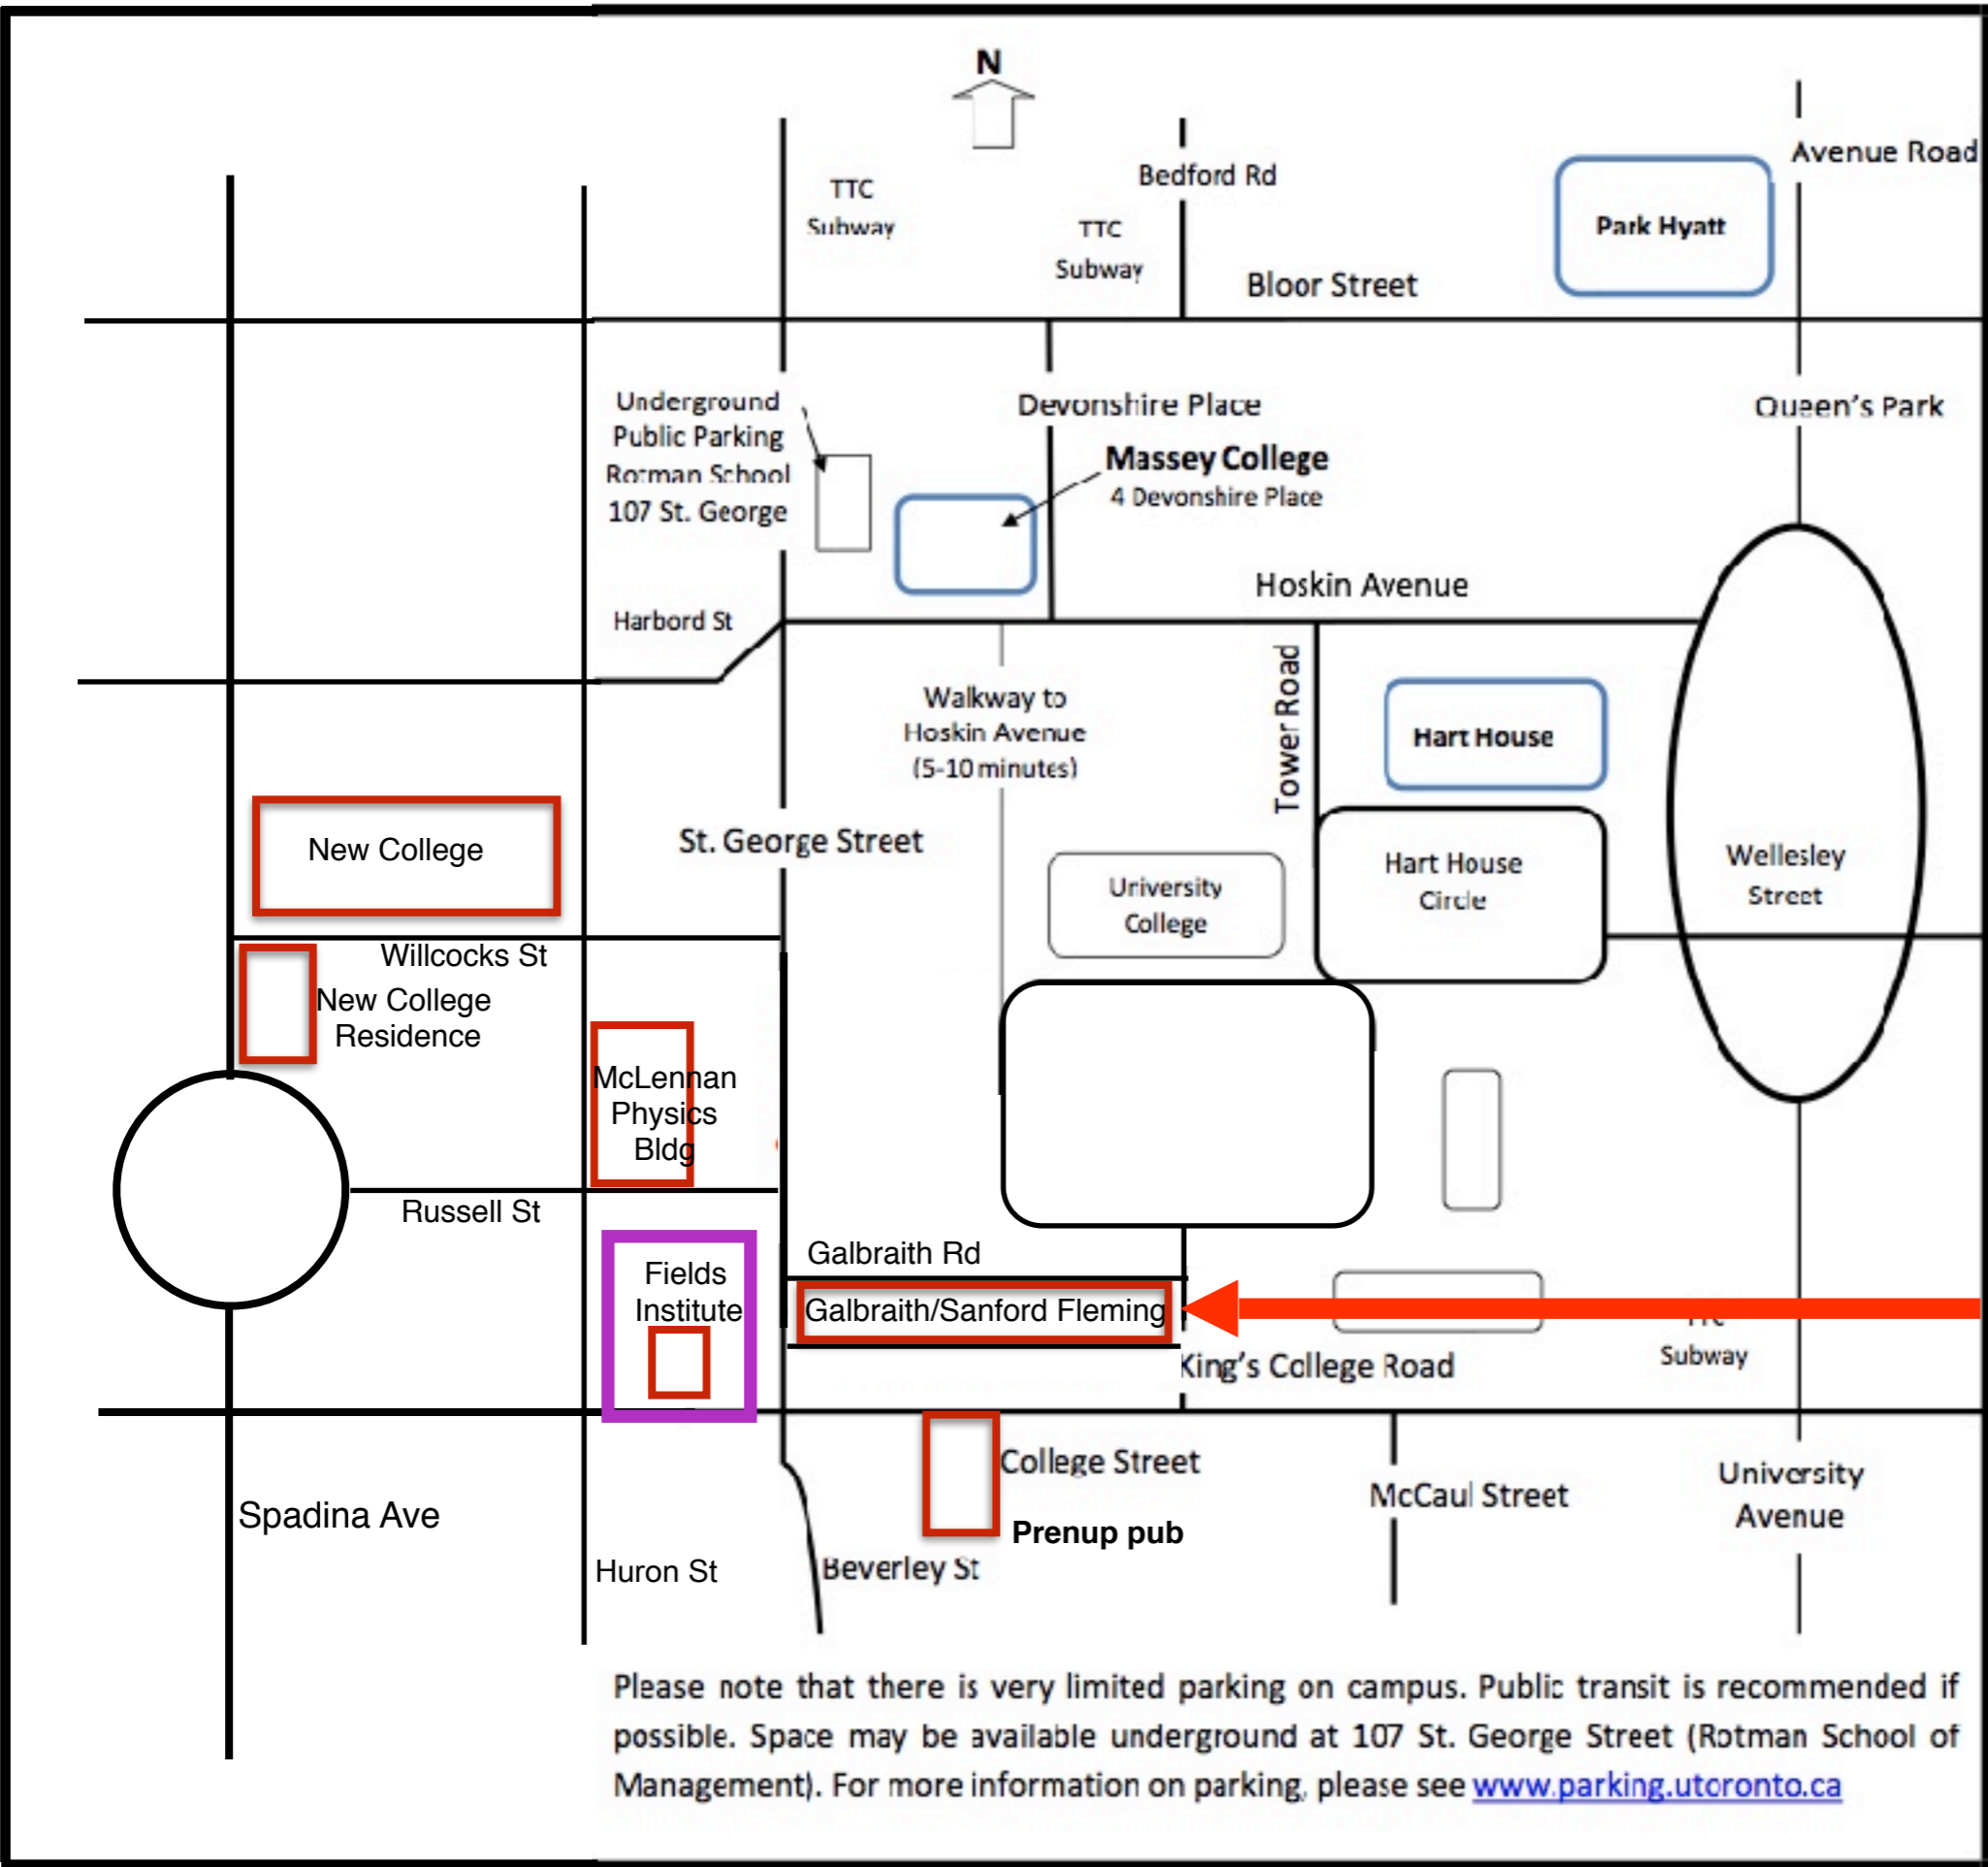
N

TTC Subway

Bedford Rd

TTC Subway

Park Hyatt

Avenue Road

Bloor Street

Underground Public Parking Rotman School 107 St. George

Devonshire Place

Queen's Park

Massey College
4 Devonshire Place

Hoskin Avenue

Harbord St

Walkway to Hoskin Avenue (5-10 minutes)

Tower Road

Hart House

New College

St. George Street

University College

Hart House Circle

Wellesley Street

Willcocks St

New College Residence

McLennan Physics Bldg

Russell St

Fields Institute

Galbraith Rd

Galbraith/Sanford Fleming

King's College Road

TTC Subway

College Street

McCaul Street

University Avenue

Spadina Ave

Prenup pub

Huron St

Beverley St

Please note that there is very limited parking on campus. Public transit is recommended if possible. Space may be available underground at 107 St. George Street (Rotman School of Management). For more information on parking, please see www.parking.utoronto.ca